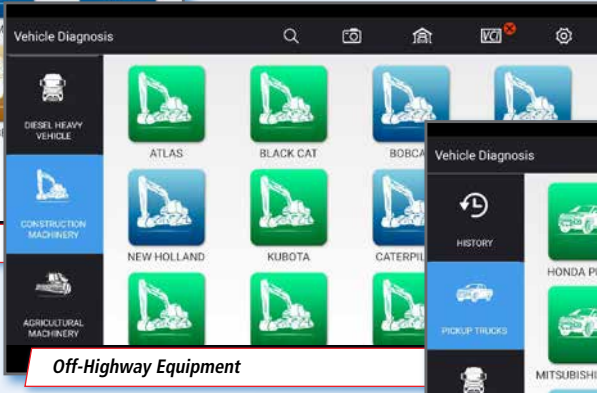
Vehicle Diagnosis

VCI

DIESEL HEAVY VEHICLE

CONSTRUCTION MACHINERY

AGRICULTURAL MACHINERY

ATLAS

BLACK CAT

BOBCA

NEW HOLLAND

KUBOTA

CATERPIL

Vehicle Diagnosis

HISTORY

PICKUP TRUCKS

HONDA PI

MITSUBISHI

Off-Highway Equipment